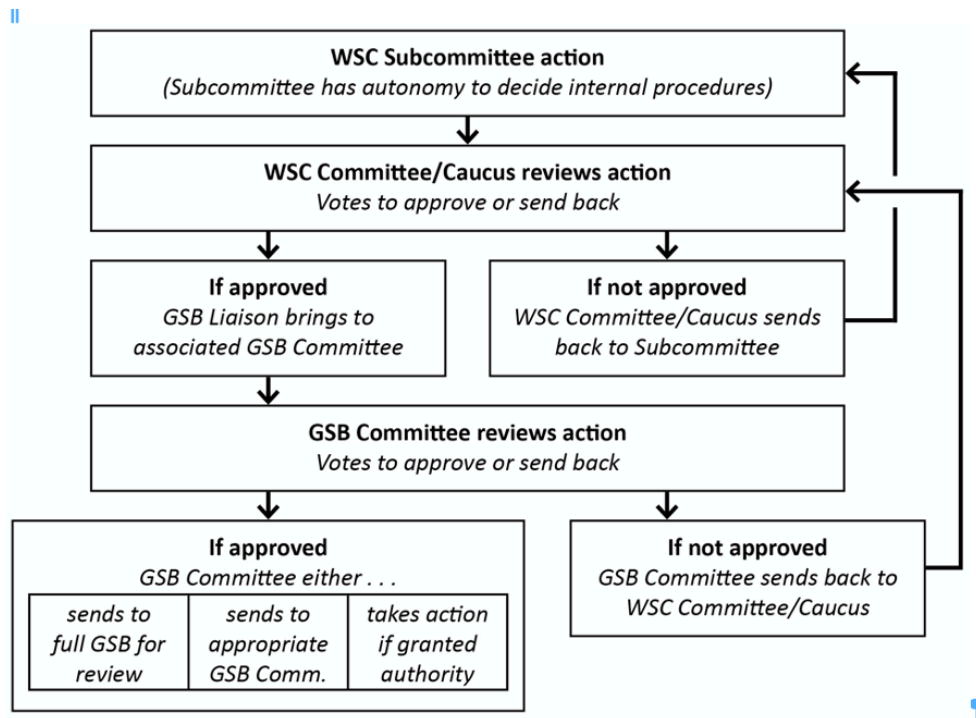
WSC Subcommittee action
(Subcommittee has autonomy to decide internal procedures)

WSC Committee/Caucus reviews action
Votes to approve or send back

If approved
GSB Liaison brings to associated GSB Committee

If not approved
WSC Committee/Caucus sends back to Subcommittee

GSB Committee reviews action
Votes to approve or send back

If approved
GSB Committee either . . .

| sends to full GSB for review | sends to appropriate GSB Comm. | takes action if granted authority |
|---|---|---|

If not approved
GSB Committee sends back to WSC Committee/Caucus